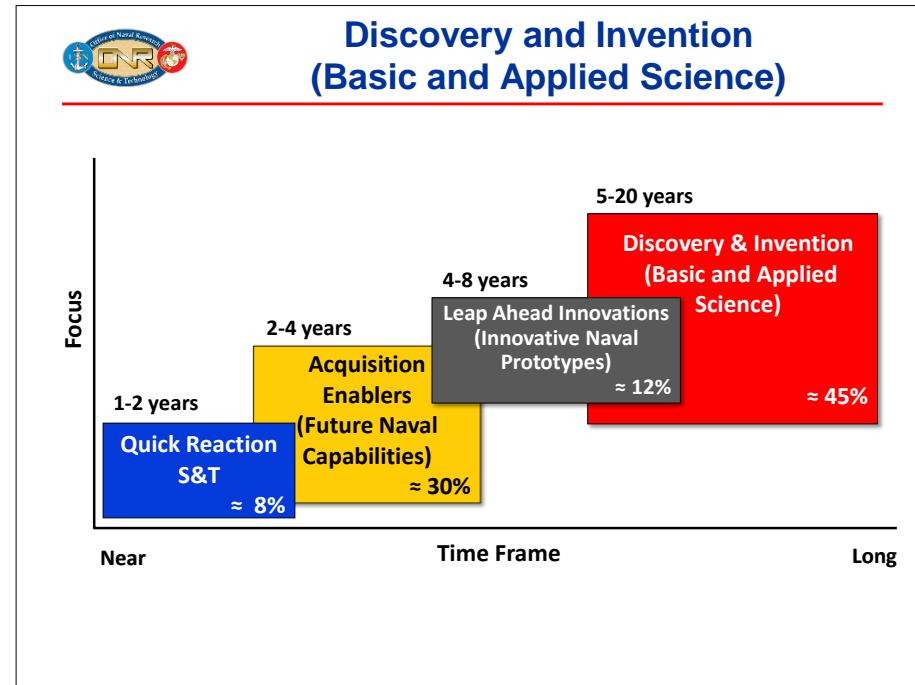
Office of Naval Research Science & Technology
ONR

Discovery and Invention
(Basic and Applied Science)

Focus

5-20 years
Discovery & Invention (Basic and Applied Science)
≈ 45%

4-8 years
Leap Ahead Innovations (Innovative Naval Prototypes)
≈ 12%

2-4 years
Acquisition Enablers (Future Naval Capabilities)
≈ 30%

1-2 years
Quick Reaction S&T
≈ 8%

Near
Time Frame
Long